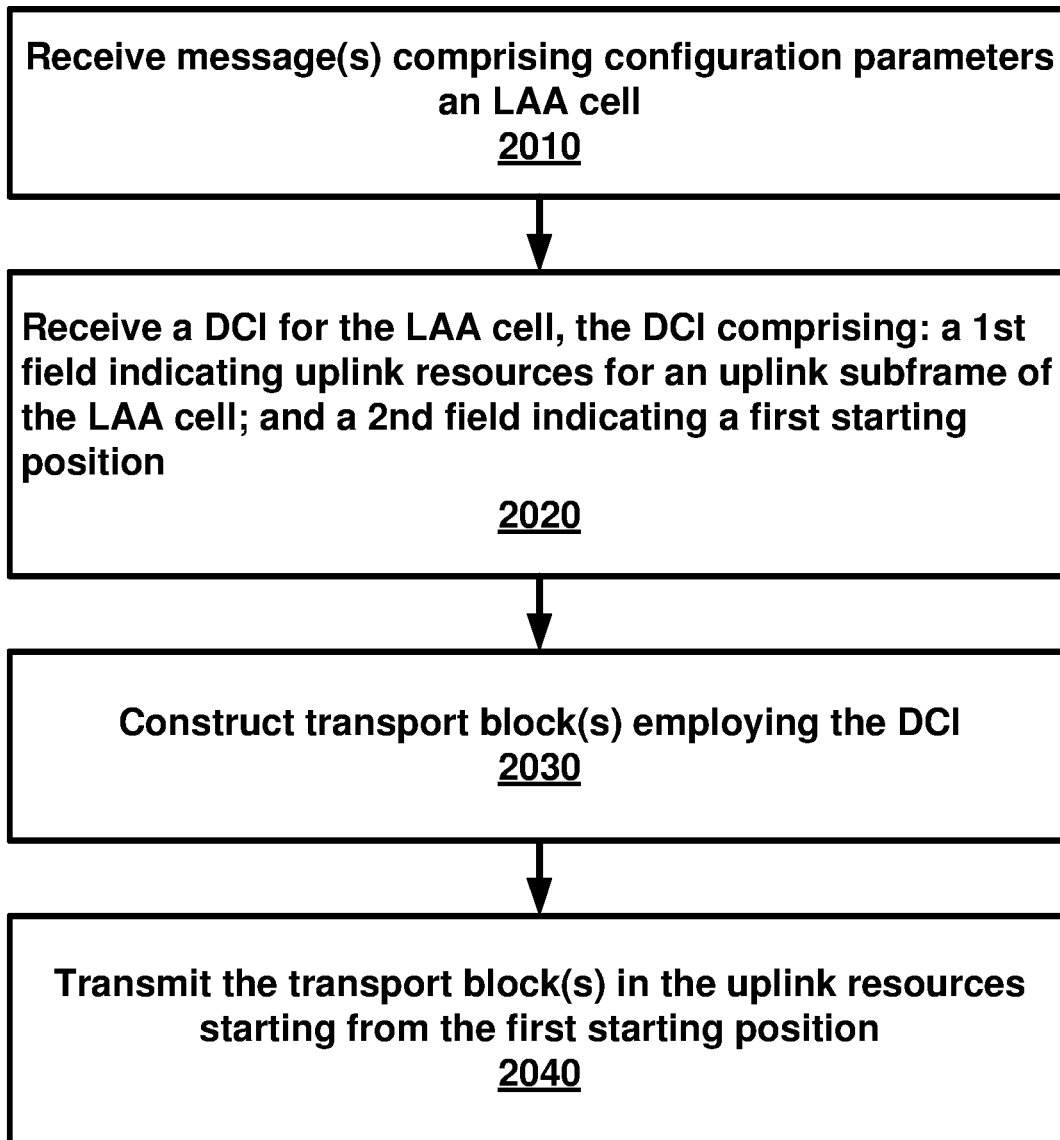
Receive message(s) comprising configuration parameters an LAA cell
2010

Receive a DCI for the LAA cell, the DCI comprising: a 1st field indicating uplink resources for an uplink subframe of the LAA cell; and a 2nd field indicating a first starting position
2020

Construct transport block(s) employing the DCI
2030

Transmit the transport block(s) in the uplink resources starting from the first starting position
2040